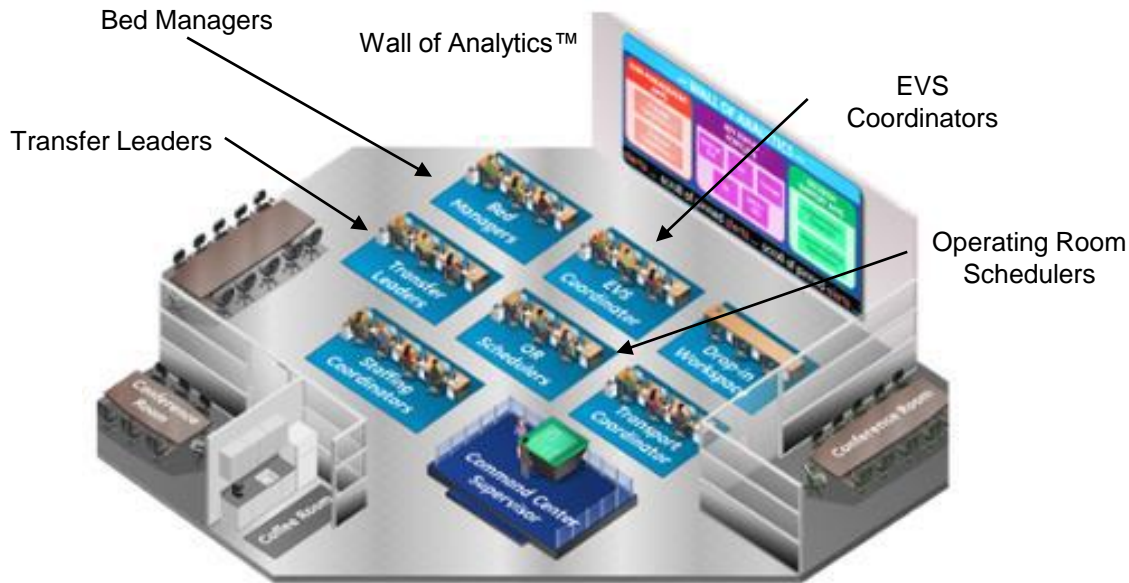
Bed Managers

Wall of Analytics™

EVS Coordinators

Transfer Leaders

Operating Room Schedulers

WALL OF ANALYTICS

Bed Managers

Transfer Leaders

EVS Coordinator

OR Schedulers

Drop-in Workspace

Staffing Coordinators

Transport Coordinator

Conference Room

Conference Room

Command Center Supervisor

Coffee Room